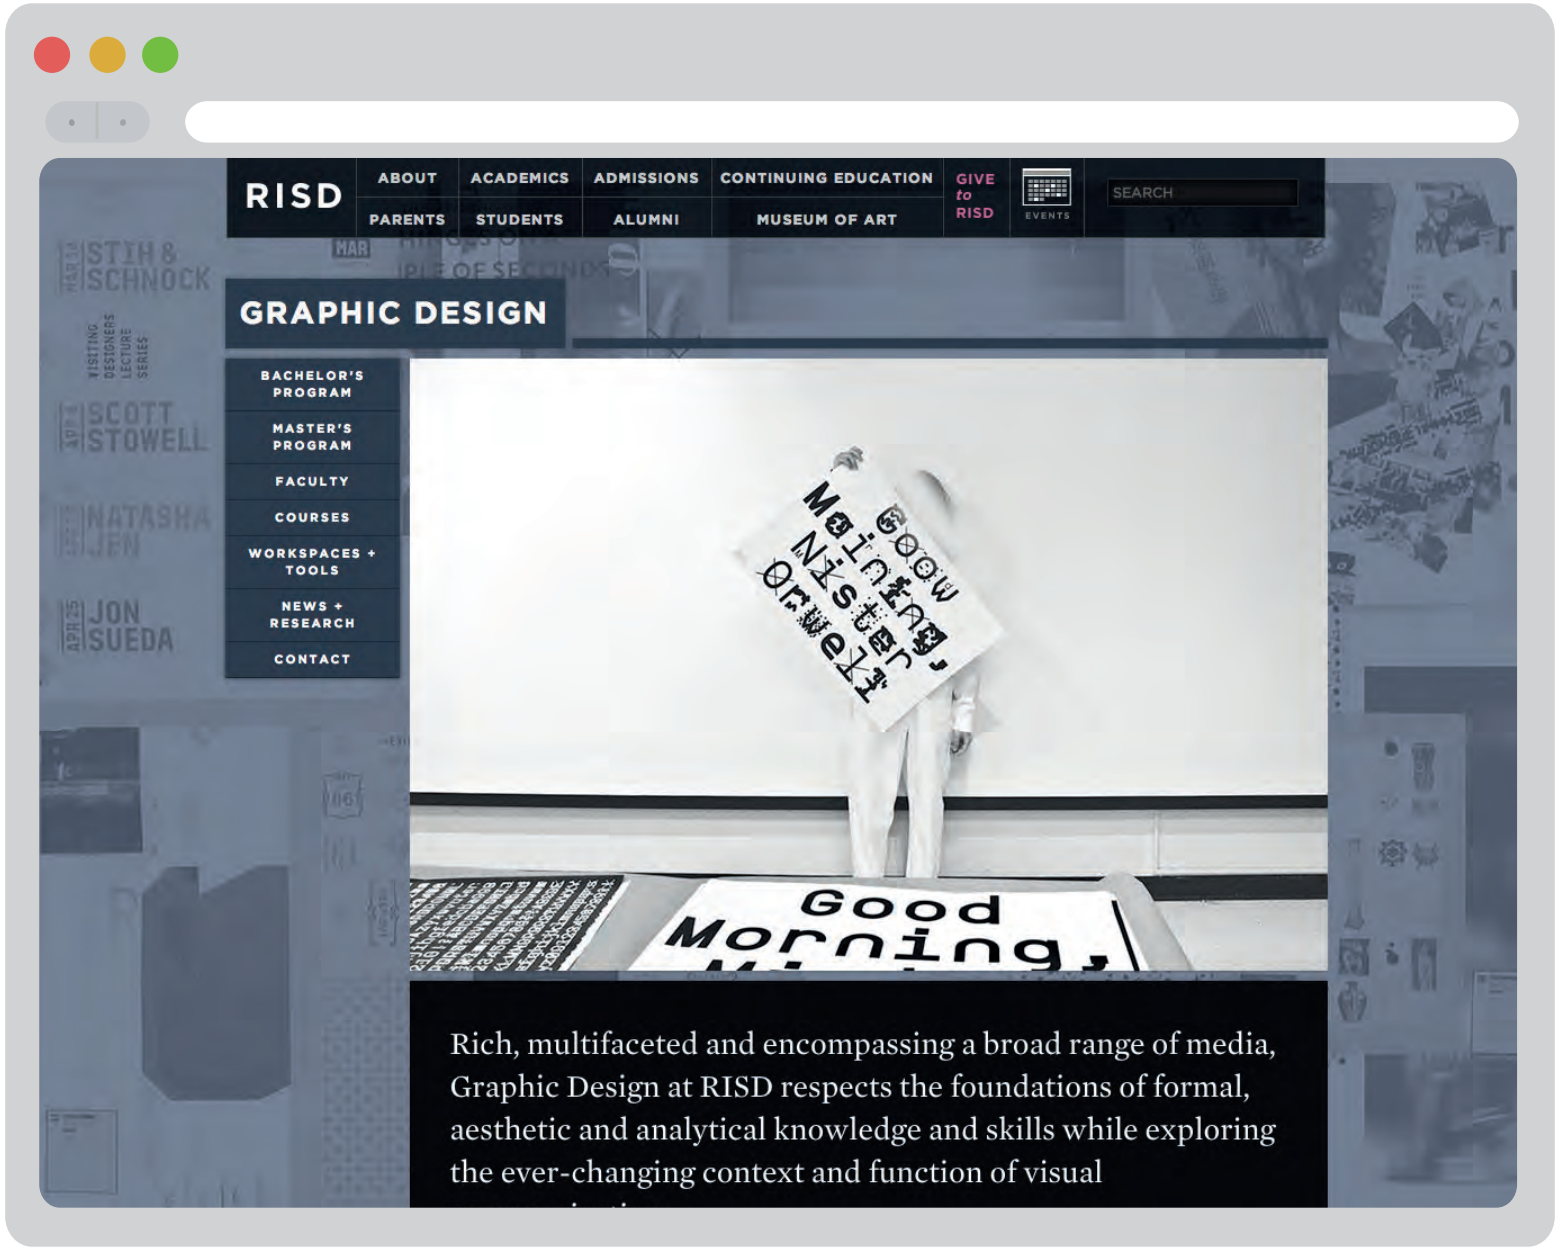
RISD

ABOUT ACADEMICS ADMISSIONS CONTINUING EDUCATION
PARENTS STUDENTS ALUMNI MUSEUM OF ART

GIVE to RISD

EVENTS

SEARCH

STIH & SCHNOCK

VISITING DESIGNERS LECTURE SERIES

SCOTT STOWELL

NATASHA JEN

APR 25 JON SUEDA

MAR

GRAPHIC DESIGN

BACHELOR'S PROGRAM
MASTER'S PROGRAM
FACULTY
COURSES
WORKSPACES + TOOLS
NEWS + RESEARCH
CONTACT

Good Morning, Mister Orwell

Good Morning,

Rich, multifaceted and encompassing a broad range of media, Graphic Design at RISD respects the foundations of formal, aesthetic and analytical knowledge and skills while exploring the ever-changing context and function of visual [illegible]